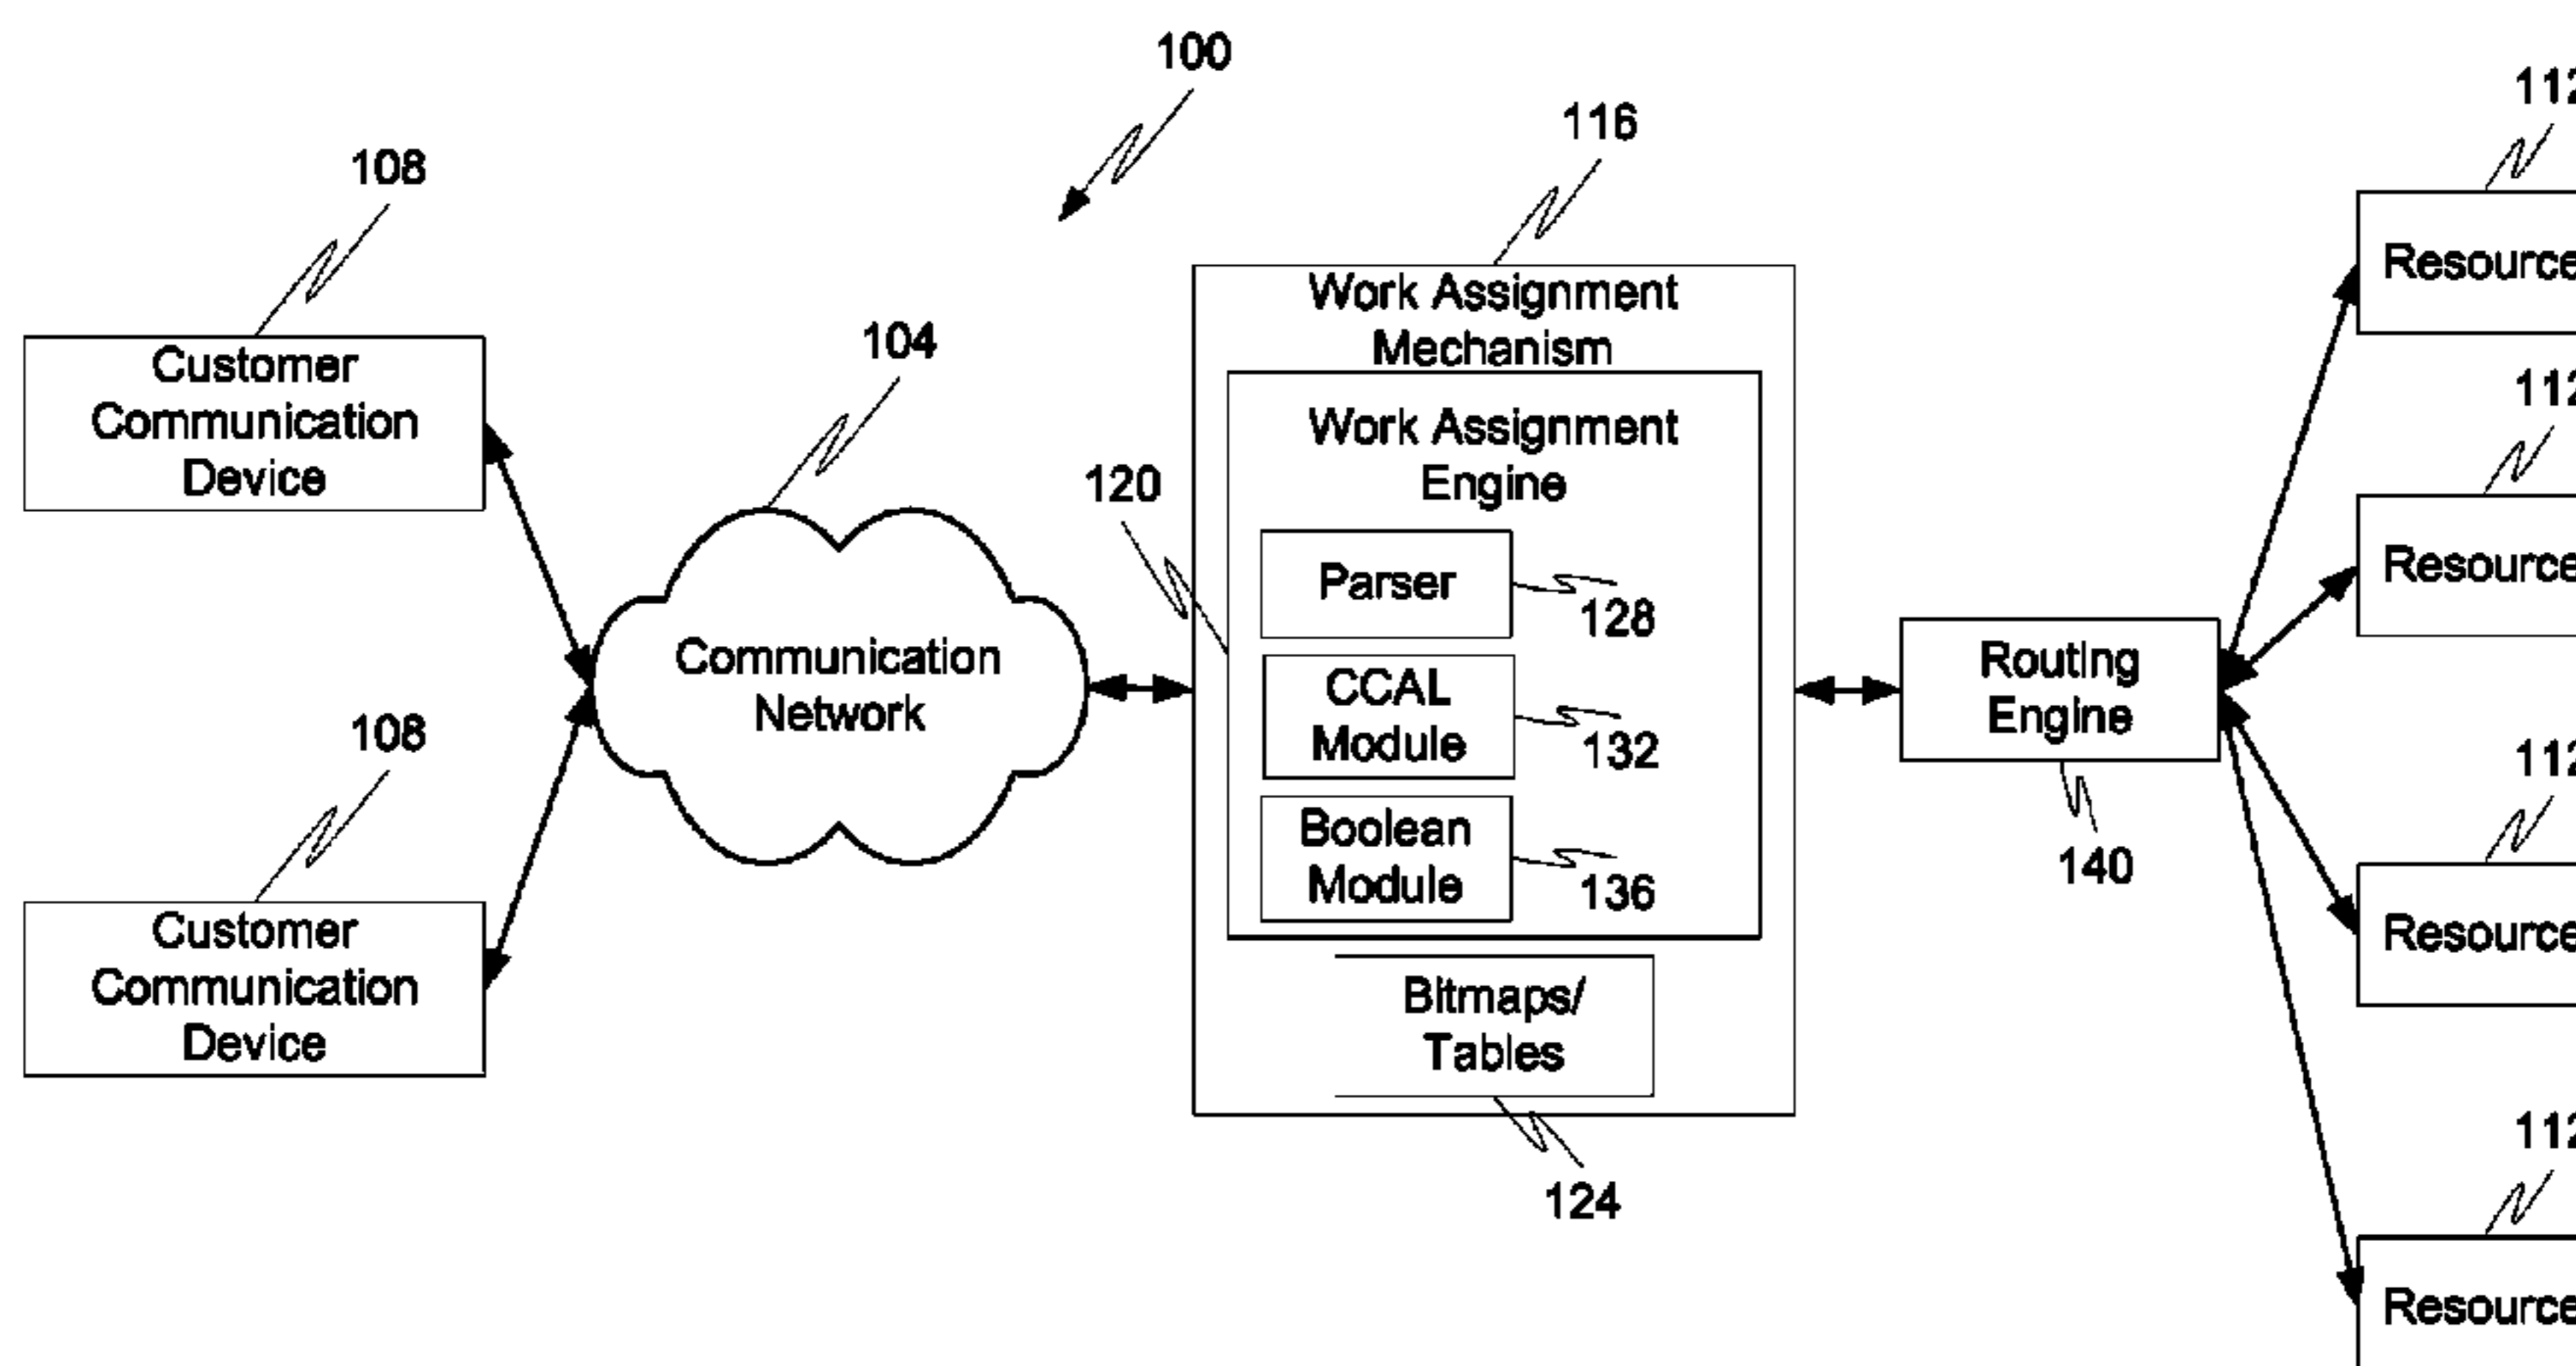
100

108

Customer Communication Device

108

Customer Communication Device

104

Communication Network

120

116

Work Assignment Mechanism

Work Assignment Engine

Parser

128

CCAL Module

132

Boolean Module

136

Bitmaps/ Tables

124

Routing Engine

140

112

Resource

112

Resource

112

Resource

112

Resource